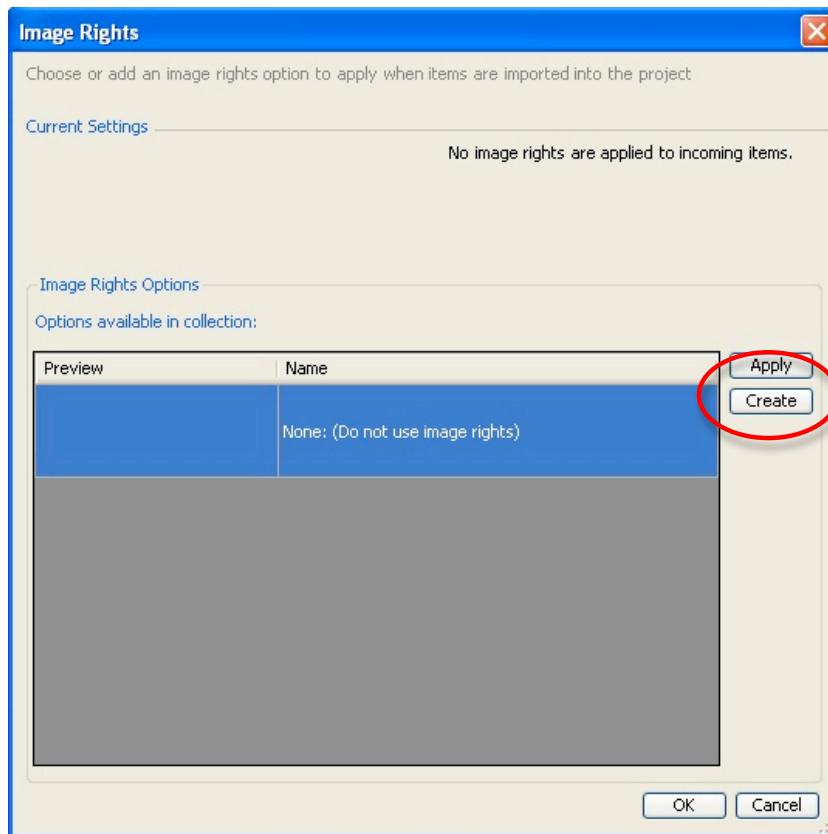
Image Rights

Choose or add an image rights option to apply when items are imported into the project

Current Settings

No image rights are applied to incoming items.

Image Rights Options

Options available in collection:

| Preview | Name |
|---|---|
| | None: (Do not use image rights) |

Apply

Create

OK

Cancel